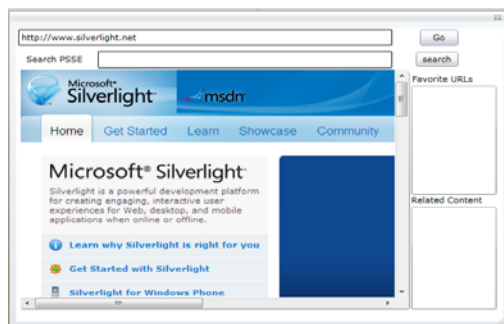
http://www.silverlight.net

Go

Search PSSE

search

Favorite URLs

Microsoft® Silverlight

msdn

Home Get Started Learn Showcase Community

Microsoft® Silverlight

Silverlight is a powerful development platform for creating engaging, interactive user experiences for Web, desktop, and mobile applications when online or offline.

Learn why Silverlight is right for you

Get Started with Silverlight

Silverlight for Windows Phone

Related Content